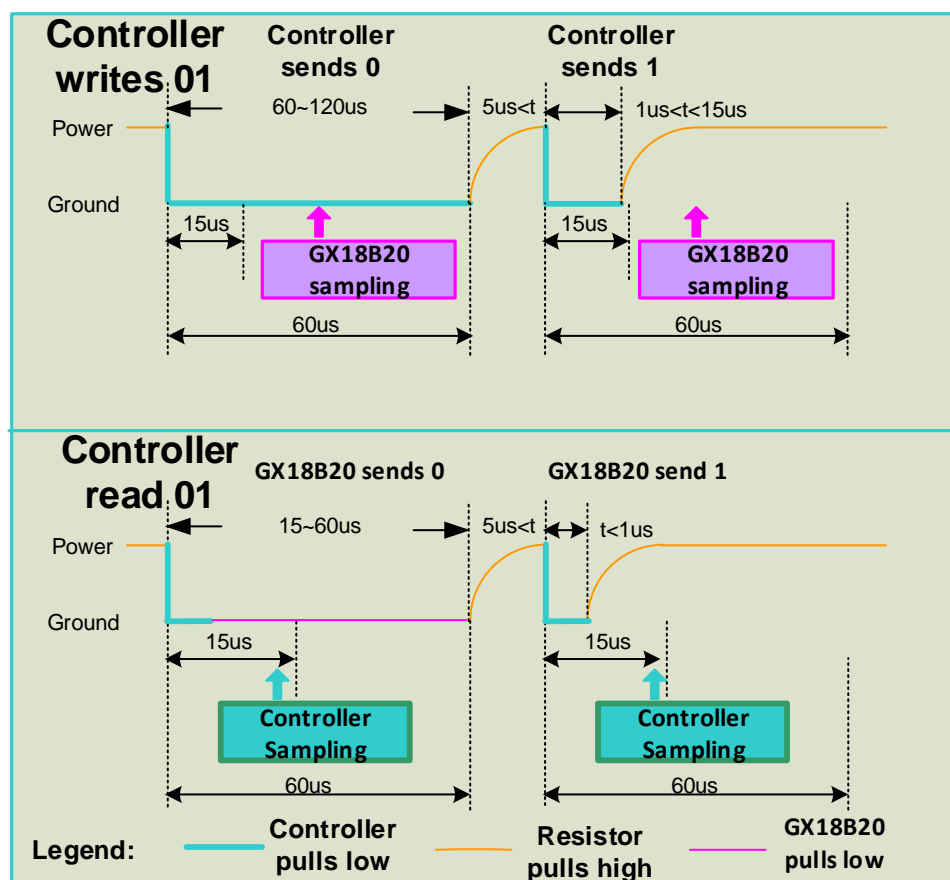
Controller writes 01

Controller sends 0

Controller sends 1

60~120us

5us<t

1us<t<15us

Power

Ground

15us

GX18B20 sampling

15us

GX18B20 sampling

60us

60us

Controller read 01

GX18B20 sends 0

GX18B20 send 1

15~60us

5us<t

t<1us

Power

Ground

15us

15us

Controller Sampling

Controller Sampling

60us

60us

Legend:

Controller pulls low

Resistor pulls high

GX18B20 pulls low